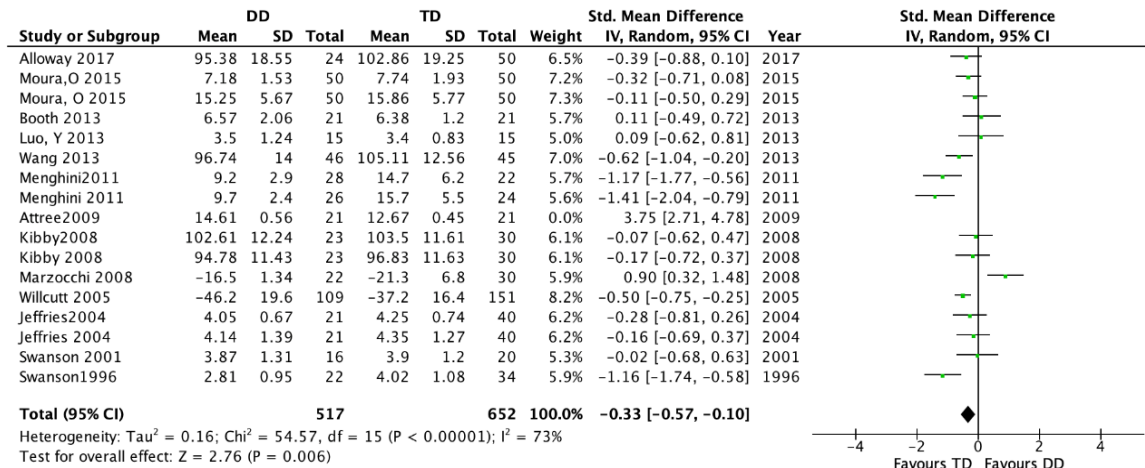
| Study or Subgroup | DD Mean | DD SD | DD Total | TD Mean | TD SD | TD Total | Weight | Std. Mean Difference IV, Random, 95% CI | Year |
|---|---|---|---|---|---|---|---|---|---|
| Alloway 2017 | 95.38 | 18.55 | 24 | 102.86 | 19.25 | 50 | 6.5% | −0.39 [−0.88, 0.10] | 2017 |
| Moura,O 2015 | 7.18 | 1.53 | 50 | 7.74 | 1.93 | 50 | 7.2% | −0.32 [−0.71, 0.08] | 2015 |
| Moura, O 2015 | 15.25 | 5.67 | 50 | 15.86 | 5.77 | 50 | 7.3% | −0.11 [−0.50, 0.29] | 2015 |
| Booth 2013 | 6.57 | 2.06 | 21 | 6.38 | 1.2 | 21 | 5.7% | 0.11 [−0.49, 0.72] | 2013 |
| Luo, Y 2013 | 3.5 | 1.24 | 15 | 3.4 | 0.83 | 15 | 5.0% | 0.09 [−0.62, 0.81] | 2013 |
| Wang 2013 | 96.74 | 14 | 46 | 105.11 | 12.56 | 45 | 7.0% | −0.62 [−1.04, −0.20] | 2013 |
| Menghini2011 | 9.2 | 2.9 | 28 | 14.7 | 6.2 | 22 | 5.7% | −1.17 [−1.77, −0.56] | 2011 |
| Menghini 2011 | 9.7 | 2.4 | 26 | 15.7 | 5.5 | 24 | 5.6% | −1.41 [−2.04, −0.79] | 2011 |
| Attree2009 | 14.61 | 0.56 | 21 | 12.67 | 0.45 | 21 | 0.0% | 3.75 [2.71, 4.78] | 2009 |
| Kibby2008 | 102.61 | 12.24 | 23 | 103.5 | 11.61 | 30 | 6.1% | −0.07 [−0.62, 0.47] | 2008 |
| Kibby 2008 | 94.78 | 11.43 | 23 | 96.83 | 11.63 | 30 | 6.1% | −0.17 [−0.72, 0.37] | 2008 |
| Marzocchi 2008 | −16.5 | 1.34 | 22 | −21.3 | 6.8 | 30 | 5.9% | 0.90 [0.32, 1.48] | 2008 |
| Willcutt 2005 | −46.2 | 19.6 | 109 | −37.2 | 16.4 | 151 | 8.2% | −0.50 [−0.75, −0.25] | 2005 |
| Jeffries2004 | 4.05 | 0.67 | 21 | 4.25 | 0.74 | 40 | 6.2% | −0.28 [−0.81, 0.26] | 2004 |
| Jeffries 2004 | 4.14 | 1.39 | 21 | 4.35 | 1.27 | 40 | 6.2% | −0.16 [−0.69, 0.37] | 2004 |
| Swanson 2001 | 3.87 | 1.31 | 16 | 3.9 | 1.2 | 20 | 5.3% | −0.02 [−0.68, 0.63] | 2001 |
| Swanson1996 | 2.81 | 0.95 | 22 | 4.02 | 1.08 | 34 | 5.9% | −1.16 [−1.74, −0.58] | 1996 |
| **Total (95% CI)** | | | **517** | | | **652** | **100.0%** | **−0.33 [−0.57, −0.10]** | |

Heterogeneity: Tau$^2$ = 0.16; Chi$^2$ = 54.57, df = 15 (P < 0.00001); I$^2$ = 73%
Test for overall effect: Z = 2.76 (P = 0.006)

Std. Mean Difference
IV, Random, 95% CI

−4 −2 0 2 4
Favours TD Favours DD